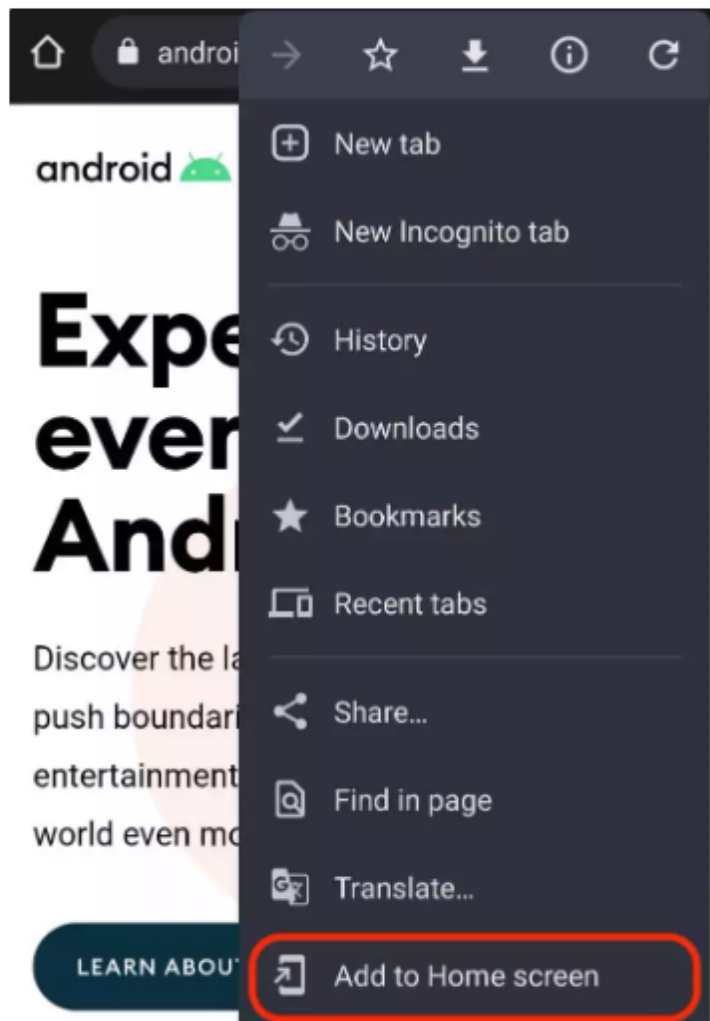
androi

android

Expe
ever
Andr

Discover the la
push boundari
entertainment
world even mo

LEARN ABOU

New tab

New Incognito tab

History

Downloads

Bookmarks

Recent tabs

Share...

Find in page

Translate...

Add to Home screen